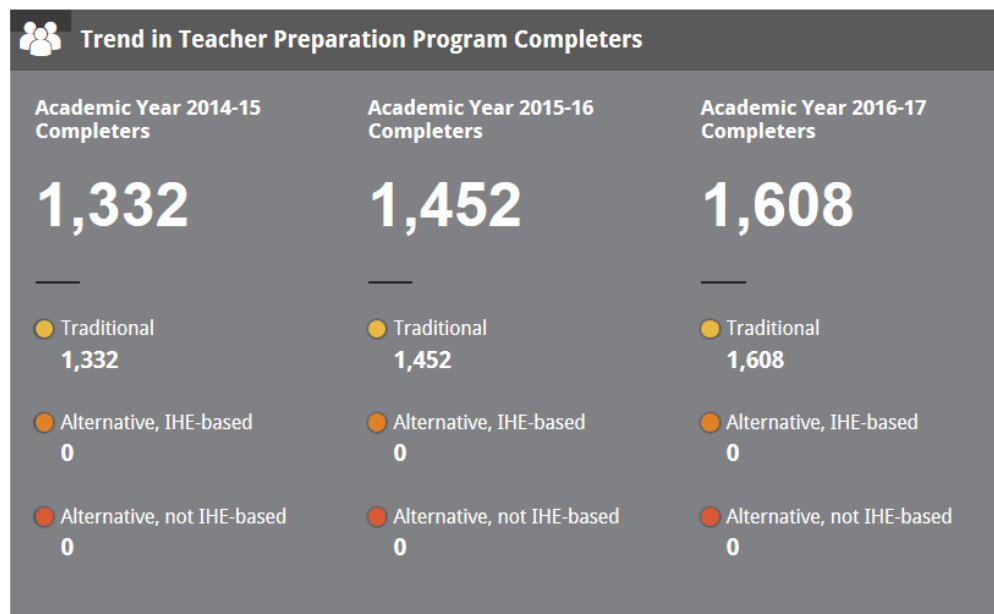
Trend in Teacher Preparation Program Completers

Academic Year 2014-15 Completers

1,332

Traditional
1,332

Alternative, IHE-based
0

Alternative, not IHE-based
0

Academic Year 2015-16 Completers

1,452

Traditional
1,452

Alternative, IHE-based
0

Alternative, not IHE-based
0

Academic Year 2016-17 Completers

1,608

Traditional
1,608

Alternative, IHE-based
0

Alternative, not IHE-based
0